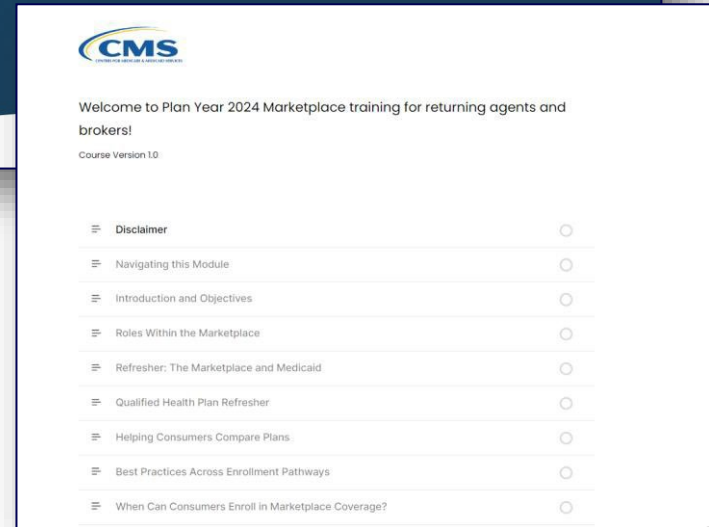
CMS
CENTERS FOR MEDICARE & MEDICAID SERVICES

Welcome to Plan Year 2024 Marketplace training for returning agents and brokers!

Course Version 1.0

Disclaimer

Navigating this Module

Introduction and Objectives

Roles Within the Marketplace

Refresher: The Marketplace and Medicaid

Qualified Health Plan Refresher

Helping Consumers Compare Plans

Best Practices Across Enrollment Pathways

When Can Consumers Enroll in Marketplace Coverage?